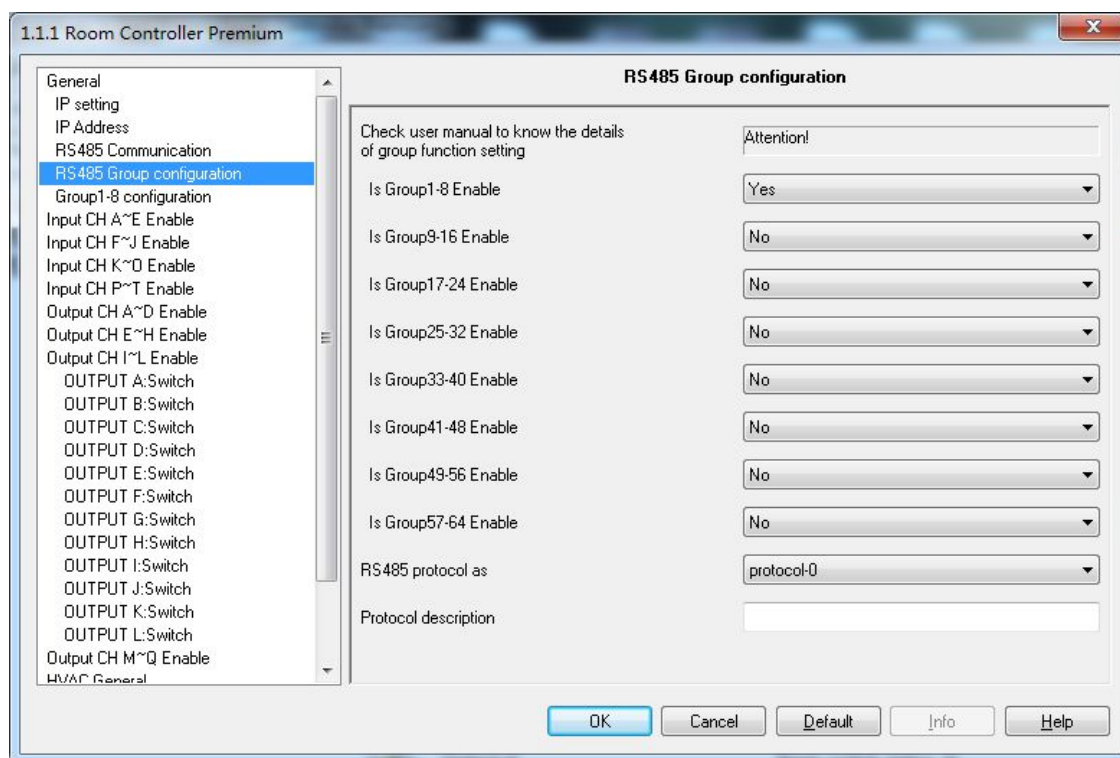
1.1.1 Room Controller Premium

General
IP setting
IP Address
RS485 Communication
RS485 Group configuration
Group1-8 configuration
Input CH A~E Enable
Input CH F~J Enable
Input CH K~O Enable
Input CH P~T Enable
Output CH A~D Enable
Output CH E~H Enable
Output CH I~L Enable
OUTPUT A:Switch
OUTPUT B:Switch
OUTPUT C:Switch
OUTPUT D:Switch
OUTPUT E:Switch
OUTPUT F:Switch
OUTPUT G:Switch
OUTPUT H:Switch
OUTPUT I:Switch
OUTPUT J:Switch
OUTPUT K:Switch
OUTPUT L:Switch
Output CH M~Q Enable
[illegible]

RS485 Group configuration

| Check user manual to know the details of group function setting | Attention! |
|---|---|
| Is Group1-8 Enable | Yes |
| Is Group9-16 Enable | No |
| Is Group17-24 Enable | No |
| Is Group25-32 Enable | No |
| Is Group33-40 Enable | No |
| Is Group41-48 Enable | No |
| Is Group49-56 Enable | No |
| Is Group57-64 Enable | No |
| RS485 protocol as | protocol-0 |
| Protocol description | |

OK Cancel Default Info Help